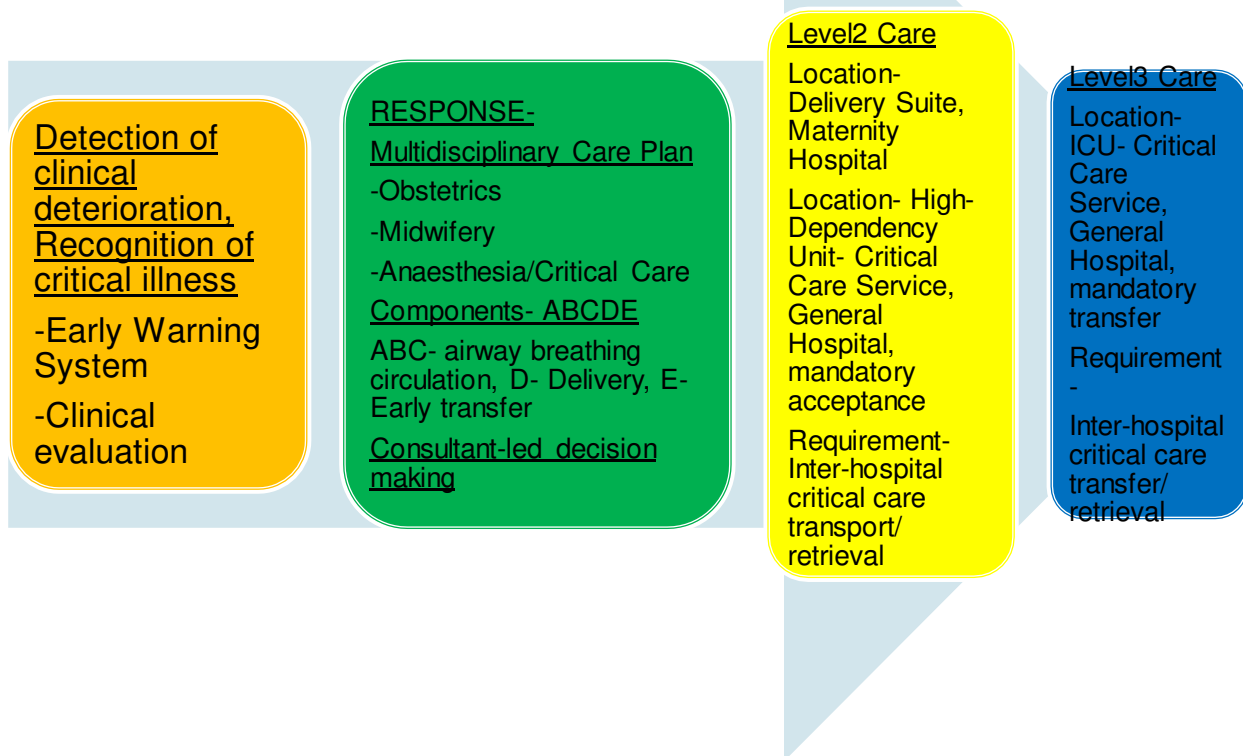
Detection of clinical deterioration, Recognition of critical illness

-Early Warning System

-Clinical evaluation

RESPONSE-

Multidisciplinary Care Plan

-Obstetrics

-Midwifery

-Anaesthesia/Critical Care

Components- ABCDE

ABC- airway breathing circulation, D- Delivery, E- Early transfer

Consultant-led decision making

Level2 Care

Location- Delivery Suite, Maternity Hospital

Location- High-Dependency Unit- Critical Care Service, General Hospital, mandatory acceptance

Requirement- Inter-hospital critical care transport/ retrieval

Level3 Care

Location- ICU- Critical Care Service, General Hospital, mandatory transfer

Requirement -

Inter-hospital critical care transfer/ retrieval